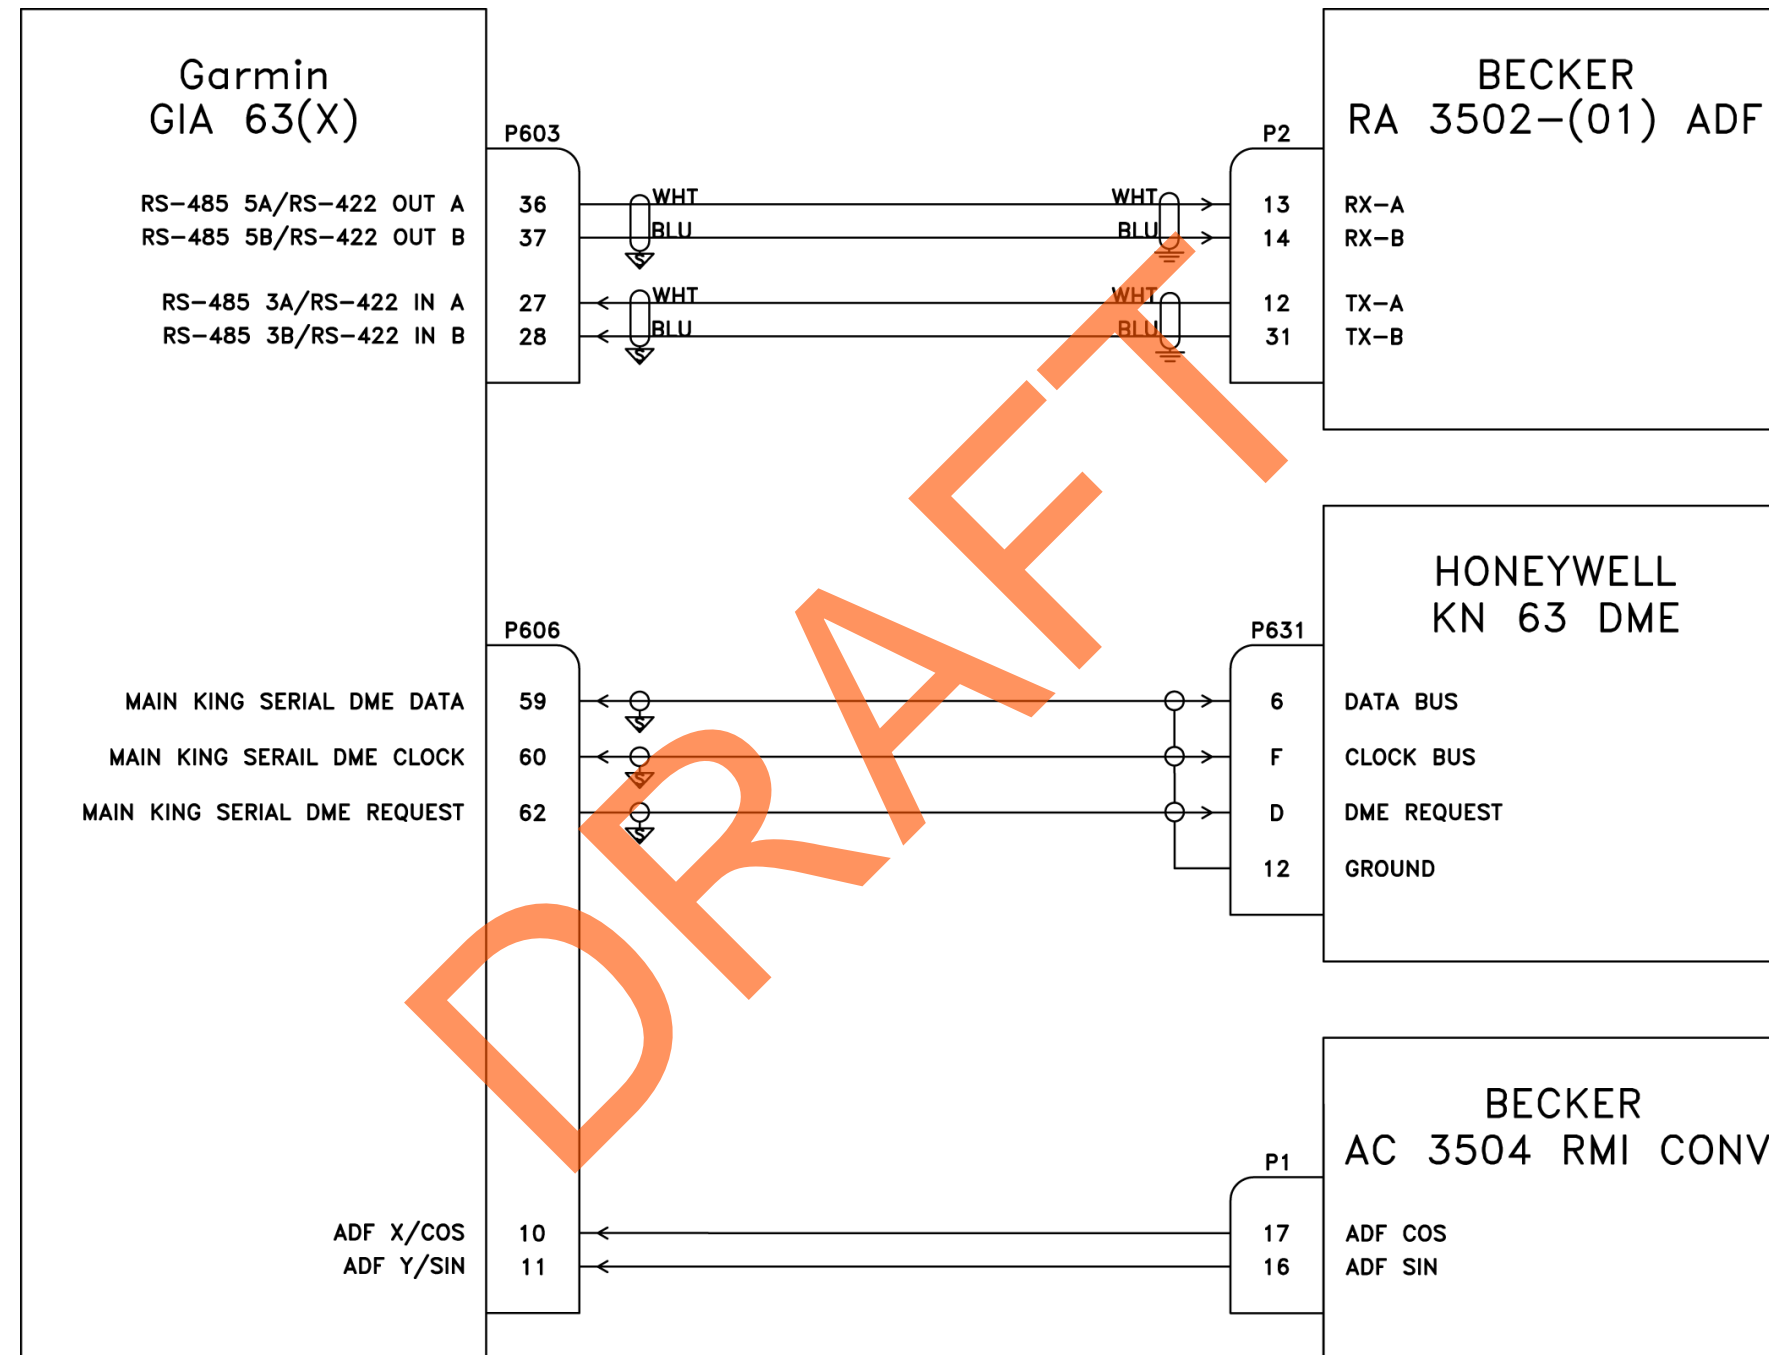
Garmin
GIA 63(X)

P603

RS-485 5A/RS-422 OUT A 36
RS-485 5B/RS-422 OUT B 37

RS-485 3A/RS-422 IN A 27
RS-485 3B/RS-422 IN B 28

WHT
BLU
WHT
BLU

WHT
BLU
WHT
BLU

P2

13 RX-A
14 RX-B
12 TX-A
31 TX-B

BECKER
RA 3502-(01) ADF

P606

MAIN KING SERIAL DME DATA 59
MAIN KING SERAIL DME CLOCK 60
MAIN KING SERIAL DME REQUEST 62

P631

6 DATA BUS
F CLOCK BUS
D DME REQUEST
12 GROUND

HONEYWELL
KN 63 DME

ADF X/COS 10
ADF Y/SIN 11

P1

17 ADF COS
16 ADF SIN

BECKER
AC 3504 RMI CONV

DRAFT